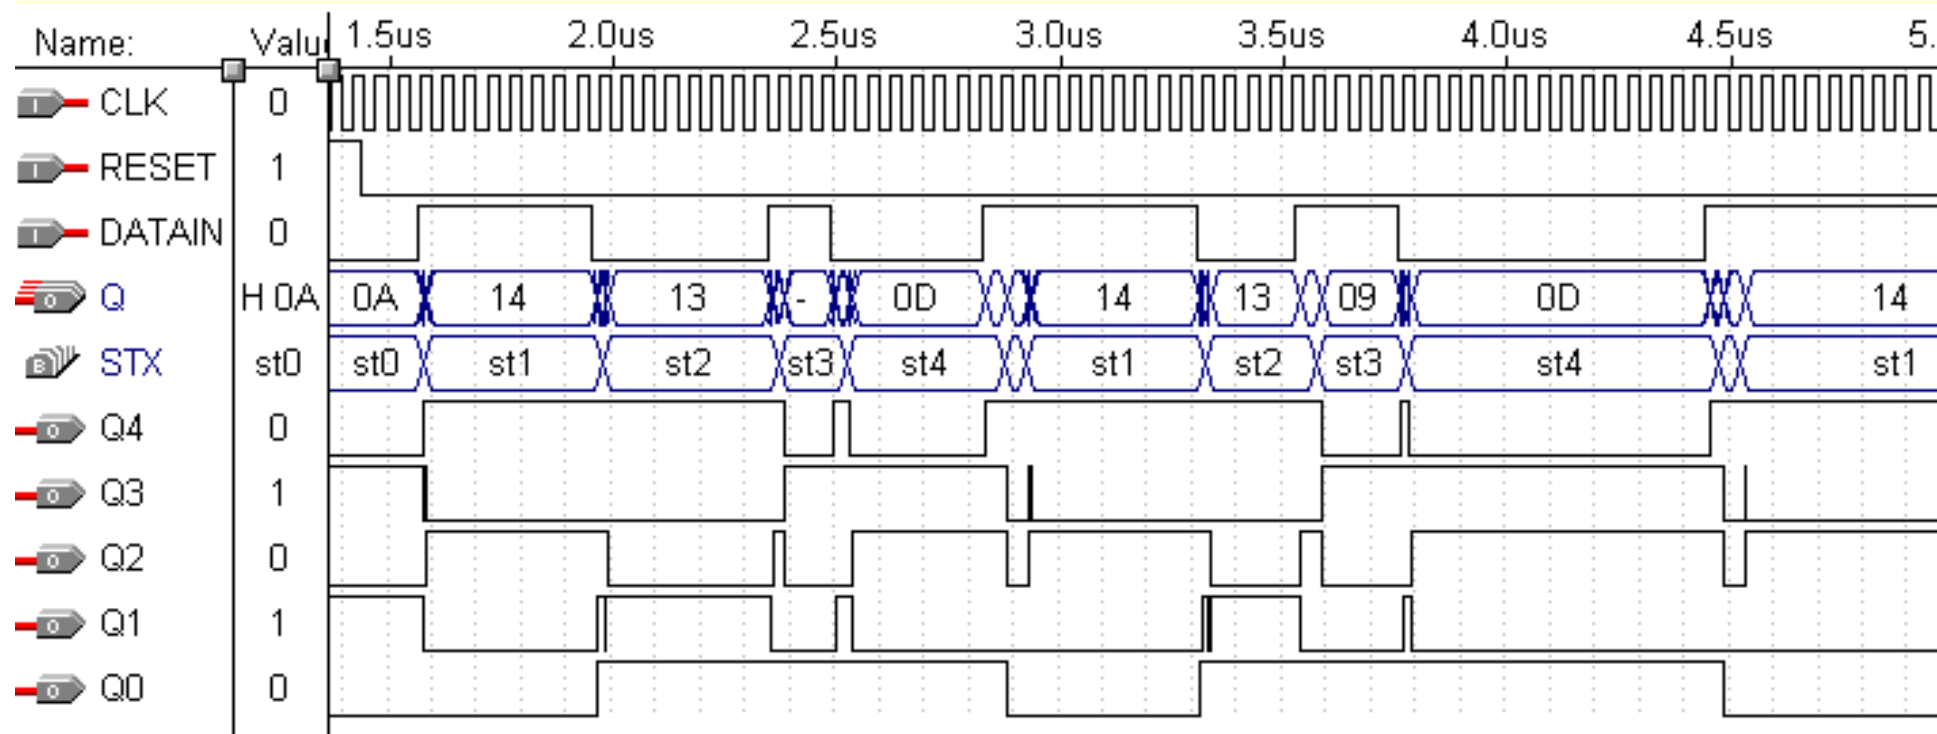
| Name: | Valu | 1.5us | 2.0us | 2.5us | 3.0us | 3.5us | 4.0us | 4.5us | 5. |
|---|---|---|---|---|---|---|---|---|---|
| CLK | 0 | | | | | | | | |
| RESET | 1 | | | | | | | | |
| DATAIN | 0 | | | | | | | | |
| Q | H 0A | 0A 14 13 - 0D 14 13 09 0D 14 | | | | | | | |
| STX | st0 | st0 st1 st2 st3 st4 st1 st2 st3 st4 st1 | | | | | | | |
| Q4 | 0 | | | | | | | | |
| Q3 | 1 | | | | | | | | |
| Q2 | 0 | | | | | | | | |
| Q1 | 1 | | | | | | | | |
| Q0 | 0 | | | | | | | | |